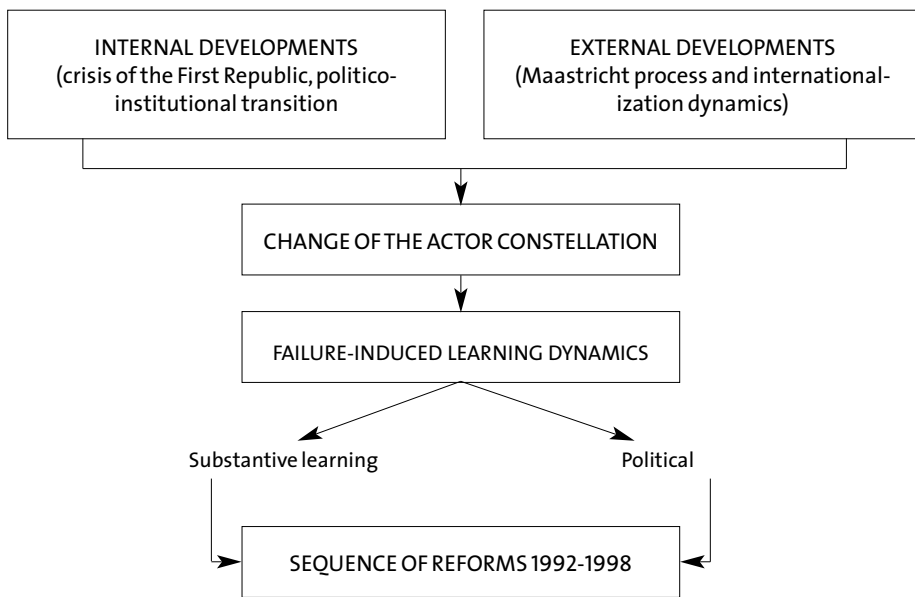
INTERNAL DEVELOPMENTS
(crisis of the First Republic, politico-institutional transition

EXTERNAL DEVELOPMENTS
(Maastricht process and internationalization dynamics)

CHANGE OF THE ACTOR CONSTELLATION

FAILURE-INDUCED LEARNING DYNAMICS

Substantive learning

Political

SEQUENCE OF REFORMS 1992-1998